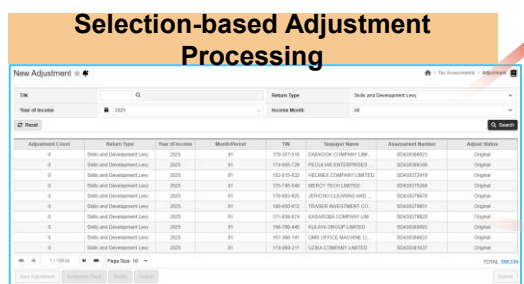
Selection-based Adjustment Processing

New Adjustment

Tax Assessments > Adjustment

TIN

Return Type Skills and Development Levy

Year of Income 2025

Income Month All

Reset

Search

| Adjustment Count | Return Type | Year of Income | Month/Period | TIN | Taxpayer Name | Assessment Number | Adjust Status |
|---|---|---|---|---|---|---|---|
| 0 | Skills and Development Levy | 2025 | 01 | 179-357-518 | OAKOOK COMPANY LIMI... | SDA00366623 | Original |
| 0 | Skills and Development Levy | 2025 | 01 | 174-885-726 | PECULIAR ENTERPRISES | SDA00366588 | Original |
| 0 | Skills and Development Levy | 2025 | 01 | 152-815-832 | HELINEX COMPANY LIMITED | SDA00372419 | Original |
| 0 | Skills and Development Levy | 2025 | 01 | 175-745-546 | MERCY TECH LIMITED | SDA00375364 | Original |
| 0 | Skills and Development Levy | 2025 | 01 | 179-883-925 | JERICHO CLEARING AND... | SDA00378676 | Original |
| 0 | Skills and Development Levy | 2025 | 01 | 166-959-612 | TRADER INVESTMENT CO... | SDA00378651 | Original |
| 0 | Skills and Development Levy | 2025 | 01 | 171-858-674 | KASARDBA COMPANY LIMI... | SDA00379820 | Original |
| 0 | Skills and Development Levy | 2025 | 01 | 156-766-446 | KILAWS GROUP LIMITED | SDA00380950 | Original |
| 0 | Skills and Development Levy | 2025 | 01 | 157-368-141 | OMS OFFICE MACHINE LI... | SDA00380833 | Original |
| 0 | Skills and Development Levy | 2025 | 01 | 179-660-211 | UZIKA COMPANY LIMITED | SDA00381637 | Original |

1 / 18604 Page Size: 10

TOTAL: 186,034

New Adjustment Temporary Save Modify Delete

Submit